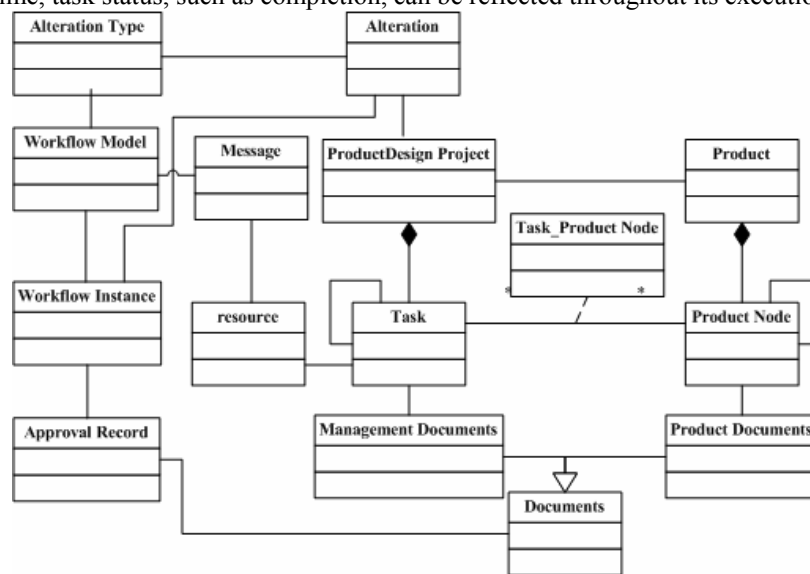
time, task status, such as completion, can be reflected throughout its executio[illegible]

Alteration Type

Alteration

Workflow Model

Message

ProductDesign Project

Product

Task_Product Node

Workflow Instance

resource

Task

Product Node

Approval Record

Management Documents

Product Documents

Documents

*

*